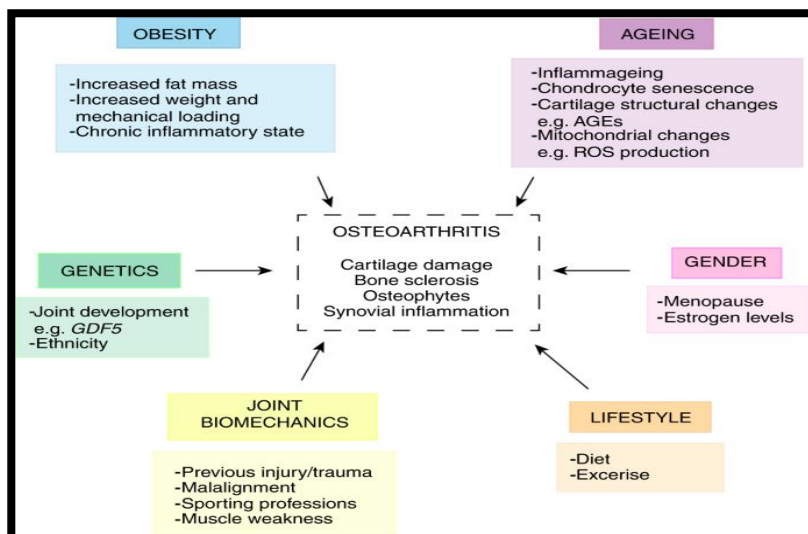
OBESITY

-Increased fat mass
-Increased weight and mechanical loading
-Chronic inflammatory state

AGEING

-Inflammageing
-Chondrocyte senescence
-Cartilage structural changes e.g. AGEs
-Mitochondrial changes e.g. ROS production

GENETICS

-Joint development e.g. *GDF5*
-Ethnicity

OSTEOARTHRITIS

Cartilage damage
Bone sclerosis
Osteophytes
Synovial inflammation

GENDER

-Menopause
-Estrogen levels

JOINT BIOMECHANICS

-Previous injury/trauma
-Malalignment
-Sporting professions
-Muscle weakness

LIFESTYLE

-Diet
-Excerise